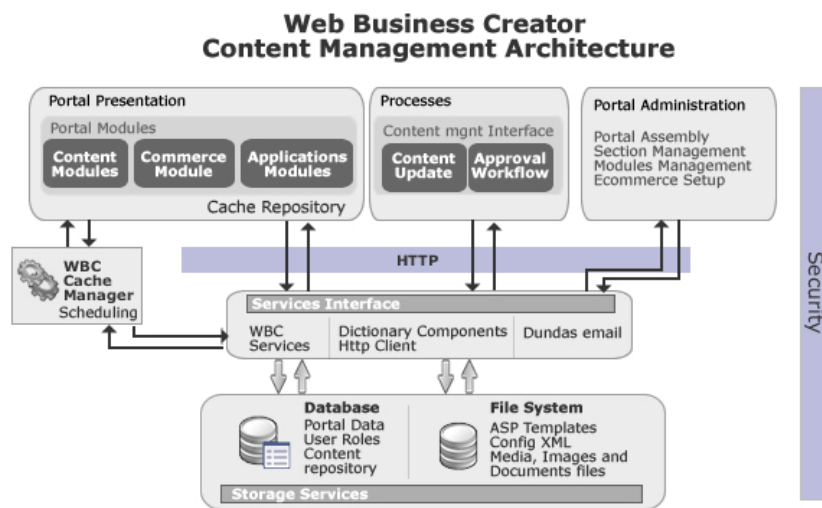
Web Business Creator
Content Management Architecture

Portal Presentation
Portal Modules
Content Modules
Commerce Module
Applications Modules
Cache Repository

Processes
Content mgnt Interface
Content Update
Approval Workflow

Portal Administration
Portal Assembly
Section Management
Modules Management
Ecommerce Setup

Security

WBC Cache Manager
Scheduling

HTTP

Services Interface
WBC Services
Dictionary Components
Http Client
Dundas email

Database
Portal Data
User Roles
Content repository

File System
ASP Templates
Config XML
Media, Images and Documents files

Storage Services